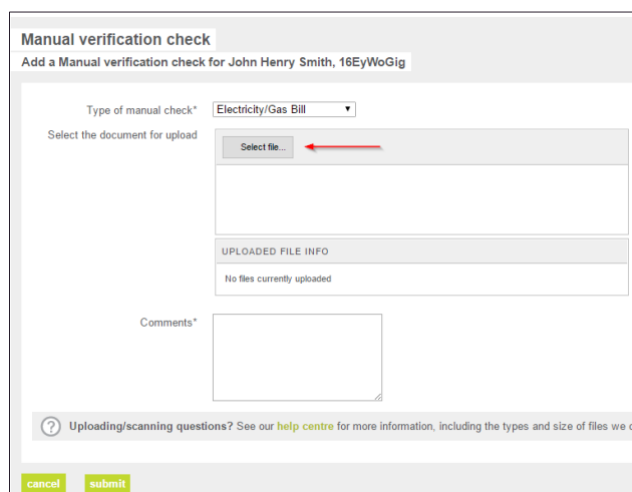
Manual verification check

Add a Manual verification check for John Henry Smith, 16EyWoGig

Type of manual check* Electricity/Gas Bill

Select the document for upload

Select file...

UPLOADED FILE INFO

No files currently uploaded

Comments*

? Uploading/scanning questions? See our help centre for more information, including the types and size of files we c

cancel submit